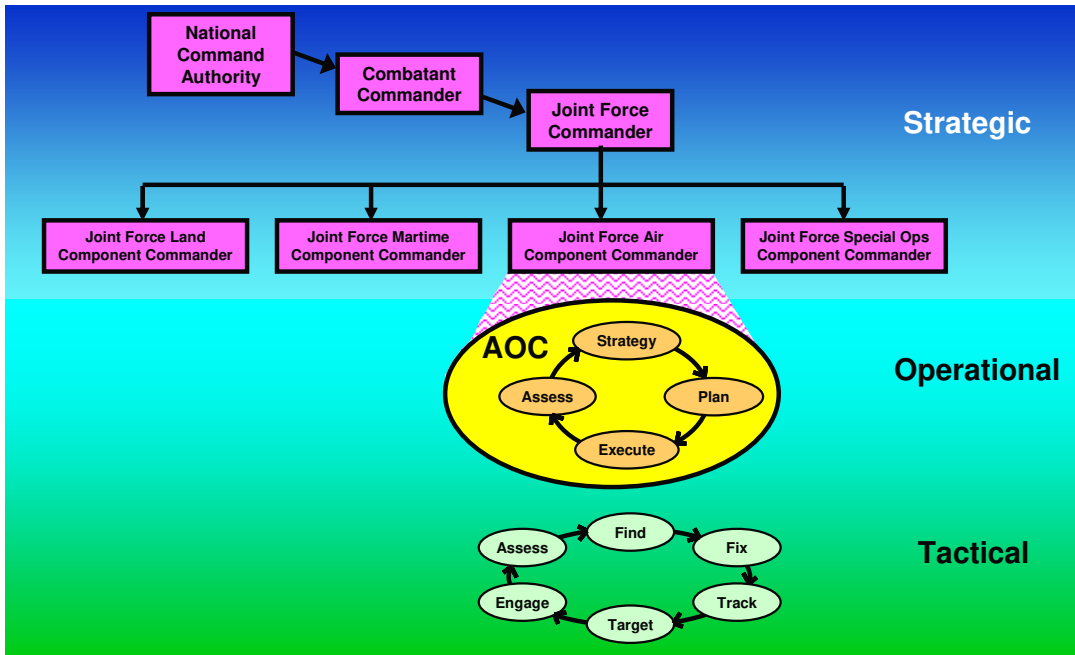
National Command Authority

Combatant Commander

Joint Force Commander

Strategic

Joint Force Land Component Commander

Joint Force Martime Component Commander

Joint Force Air Component Commander

Joint Force Special Ops Component Commander

AOC

Strategy

Plan

Execute

Assess

Operational

Find

Fix

Track

Target

Engage

Assess

Tactical